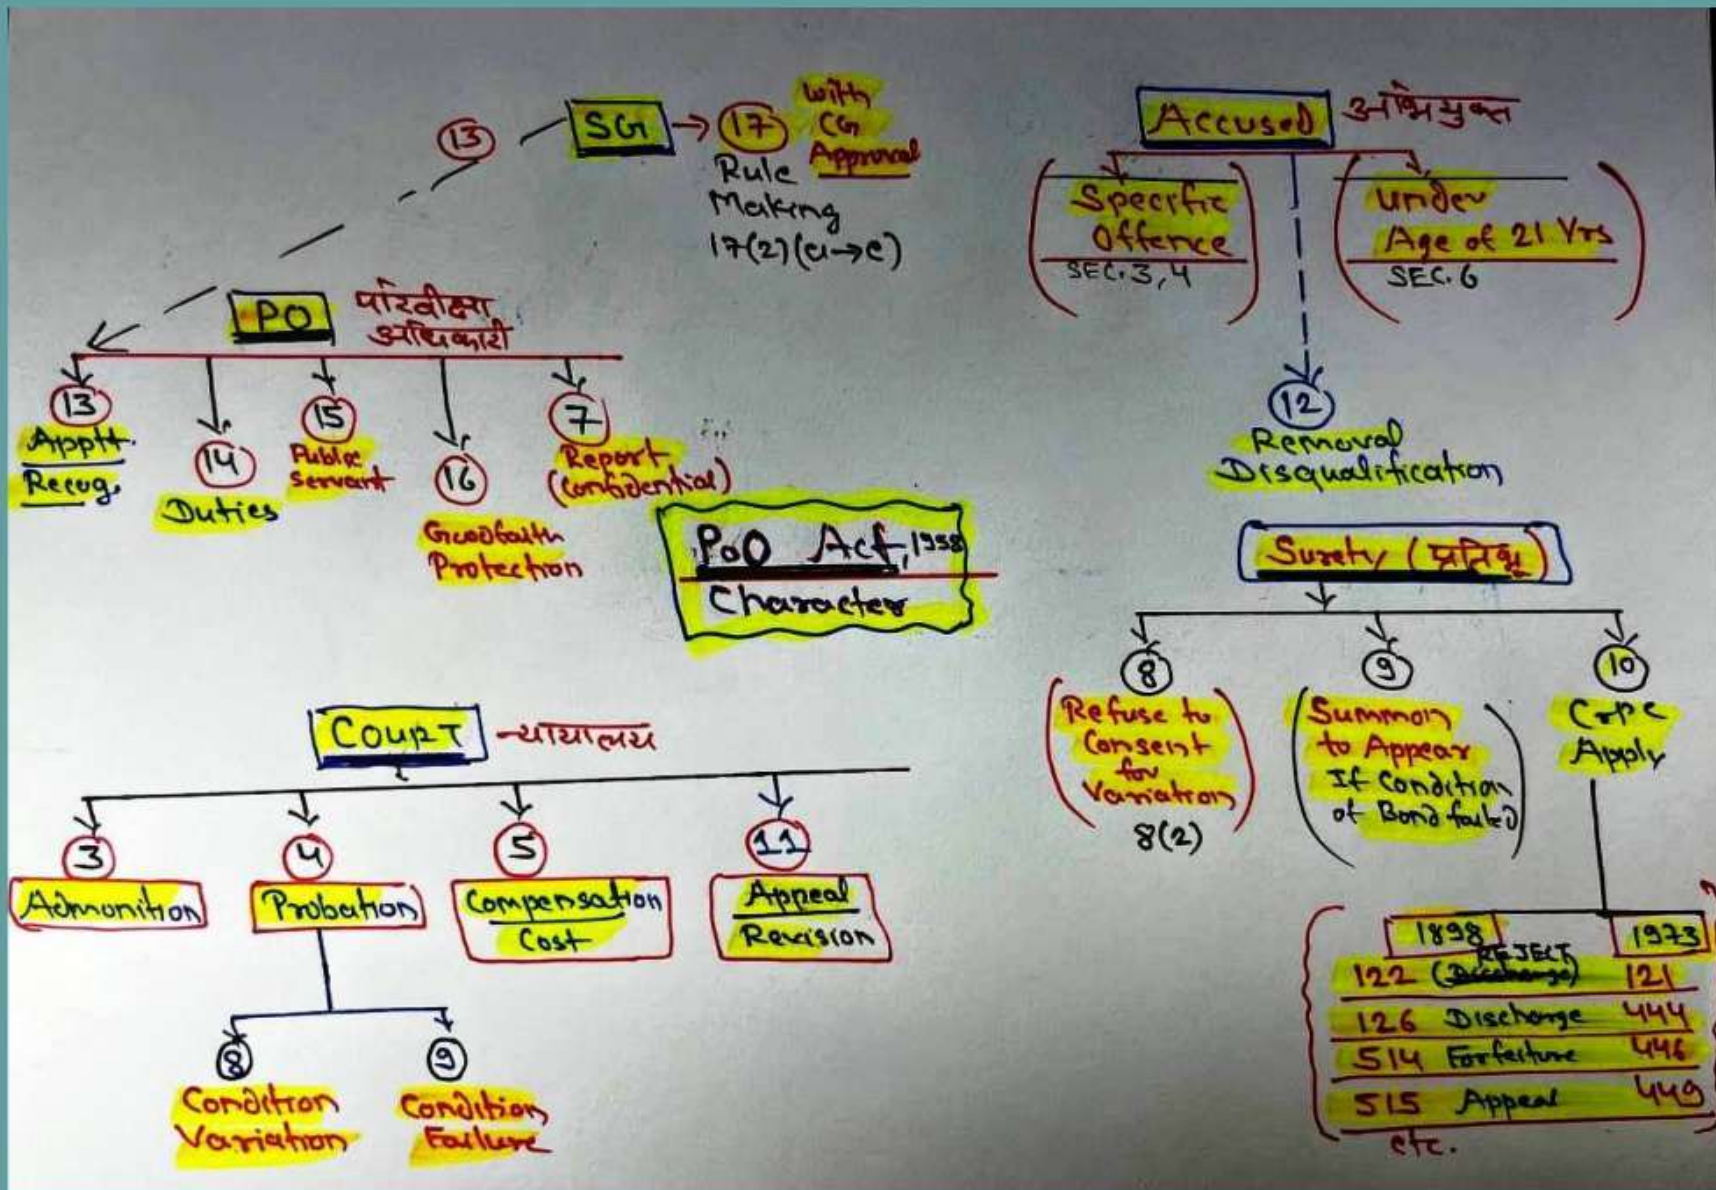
13 SG → 17 with CG Approval
Rule Making
17(2)(a→e)

PO परिवीक्षा अधिकारी

13 Appt. Recog.
14 Duties
15 Public Servant
16 Goodfaith Protection
7 Report (confidential)

PoO Act, 1958
Character

Accused अभियुक्त
Specific Offence SEC. 3, 4
Under Age of 21 Yrs SEC. 6

12 Removal Disqualification

Surety (प्रतिभू)
8 Refuse to Consent for Variation 8(2)
9 Summon to Appear If Condition of Bond failed
10 CrPC Apply

COURT न्यायालय
3 Admonition
4 Probation
5 Compensation Cost
11 Appeal Revision

8 Condition Variation
9 Condition Failure

| 1898 | 1973 |
|---|---|
| 122 (Discharge) REJECT | 121 |
| 126 Discharge | 444 |
| 514 Forfeiture | 446 |
| 515 Appeal | 449 |

etc.